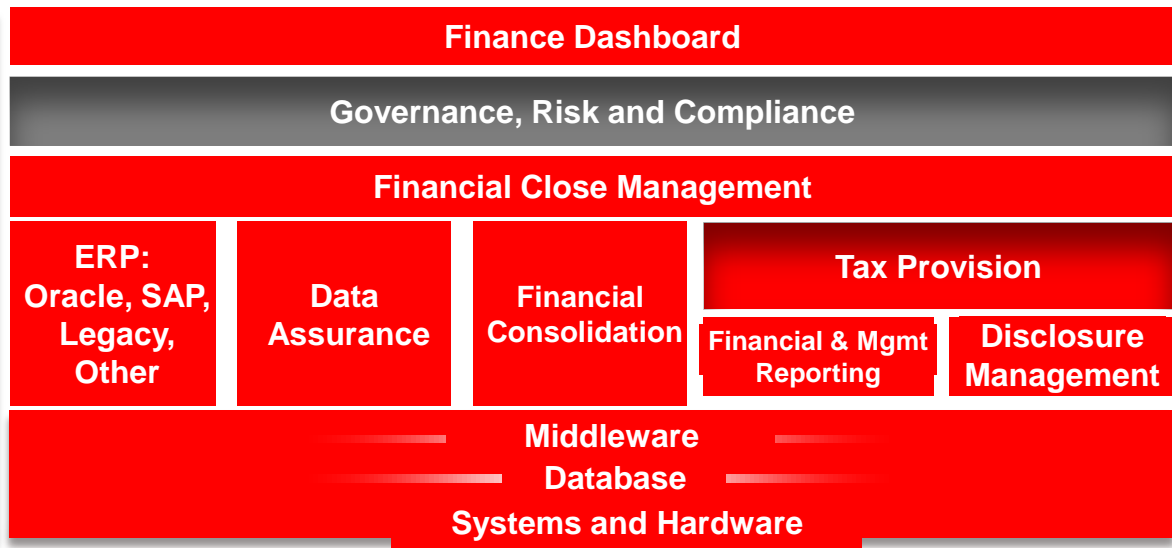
Finance Dashboard

Governance, Risk and Compliance

Financial Close Management

ERP: Oracle, SAP, Legacy, Other

Data Assurance

Financial Consolidation

Tax Provision

Financial & Mgmt Reporting

Disclosure Management

Middleware

Database

Systems and Hardware